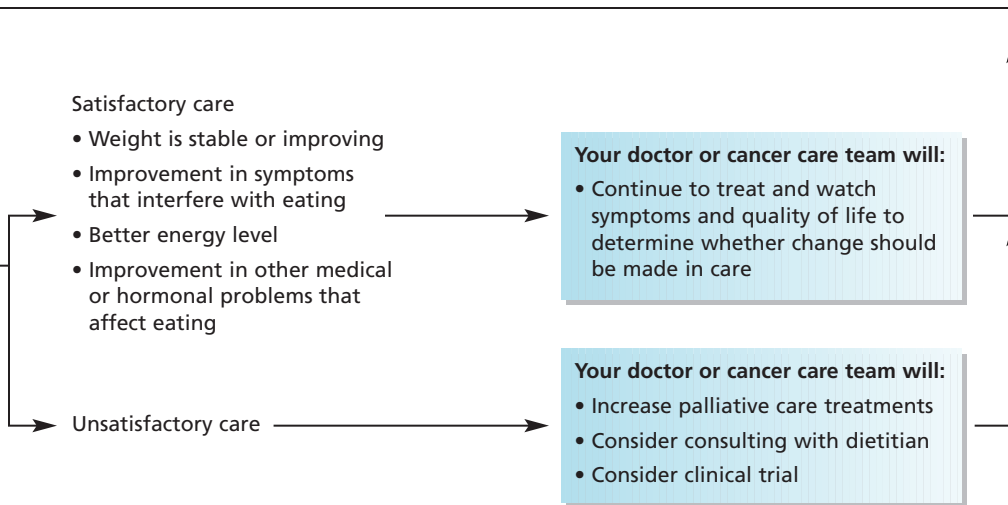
Satisfactory care

• Weight is stable or improving
• Improvement in symptoms that interfere with eating
• Better energy level
• Improvement in other medical or hormonal problems that affect eating

Your doctor or cancer care team will:
• Continue to treat and watch symptoms and quality of life to determine whether change should be made in care

Unsatisfactory care

Your doctor or cancer care team will:
• Increase palliative care treatments
• Consider consulting with dietitian
• Consider clinical trial